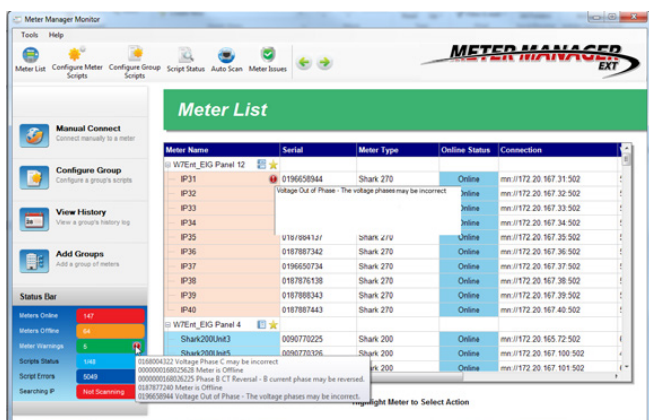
Meter Manager Monitor

Tools Help

Meter List Configure Meter Scripts Configure Group Scripts Script Status Auto Scan Meter Issues

METER MANAGER EXT

Meter List

Manual Connect
Connect manually to a meter

Configure Group
Configure a group's scripts

View History
View a group's history log

Add Groups
Add a group of meters

Status Bar

| | |
|---|---|
| Meters Online | 147 |
| Meters Offline | 64 |
| Meter Warnings | 5 |
| Scripts Status | 1/48 |
| Script Errors | 5049 |
| Searching IP | Not Scanning |

| Meter Name | Serial | Meter Type | Online Status | Connection |
|---|---|---|---|---|
| W7Ent_EIG Panel 12 | | | | |
| IP31 | 0196658944 | Shark 270 | Online | mn://172.20.167.31:502 |
| IP32 | | | Online | mn://172.20.167.32:502 |
| IP33 | | | Online | mn://172.20.167.33:502 |
| IP34 | | | Online | mn://172.20.167.34:502 |
| IP35 | 0187884137 | Shark 270 | Online | mn://172.20.167.35:502 |
| IP36 | 0187887342 | Shark 270 | Online | mn://172.20.167.36:502 |
| IP37 | 0196650734 | Shark 270 | Online | mn://172.20.167.37:502 |
| IP38 | 0187876138 | Shark 270 | Online | mn://172.20.167.38:502 |
| IP39 | 0187868343 | Shark 270 | Online | mn://172.20.167.39:502 |
| IP40 | 0187887443 | Shark 270 | Online | mn://172.20.167.40:502 |
| W7Ent_EIG Panel 4 | | | | |
| Shark200Unit3 | 0090770225 | Shark 200 | Online | mn://172.20.165.72:502 |
| Shark200Unit5 | 0090770326 | Shark 200 | Online | mn://172.20.167.100:502 |
| | | Shark 200 | Online | mn://172.20.167.101:502 |

Voltage Out of Phase - The voltage phases may be incorrect

0168004322 Voltage Phase C may be incorrect
0000000168025628 Meter is Offline
0000000168026225 Phase B CT Reversal - B current phase may be reversed.
0187877240 Meter is Offline
0196658944 Voltage Out of Phase - The voltage phases may be incorrect

Highlight Meter to Select Action